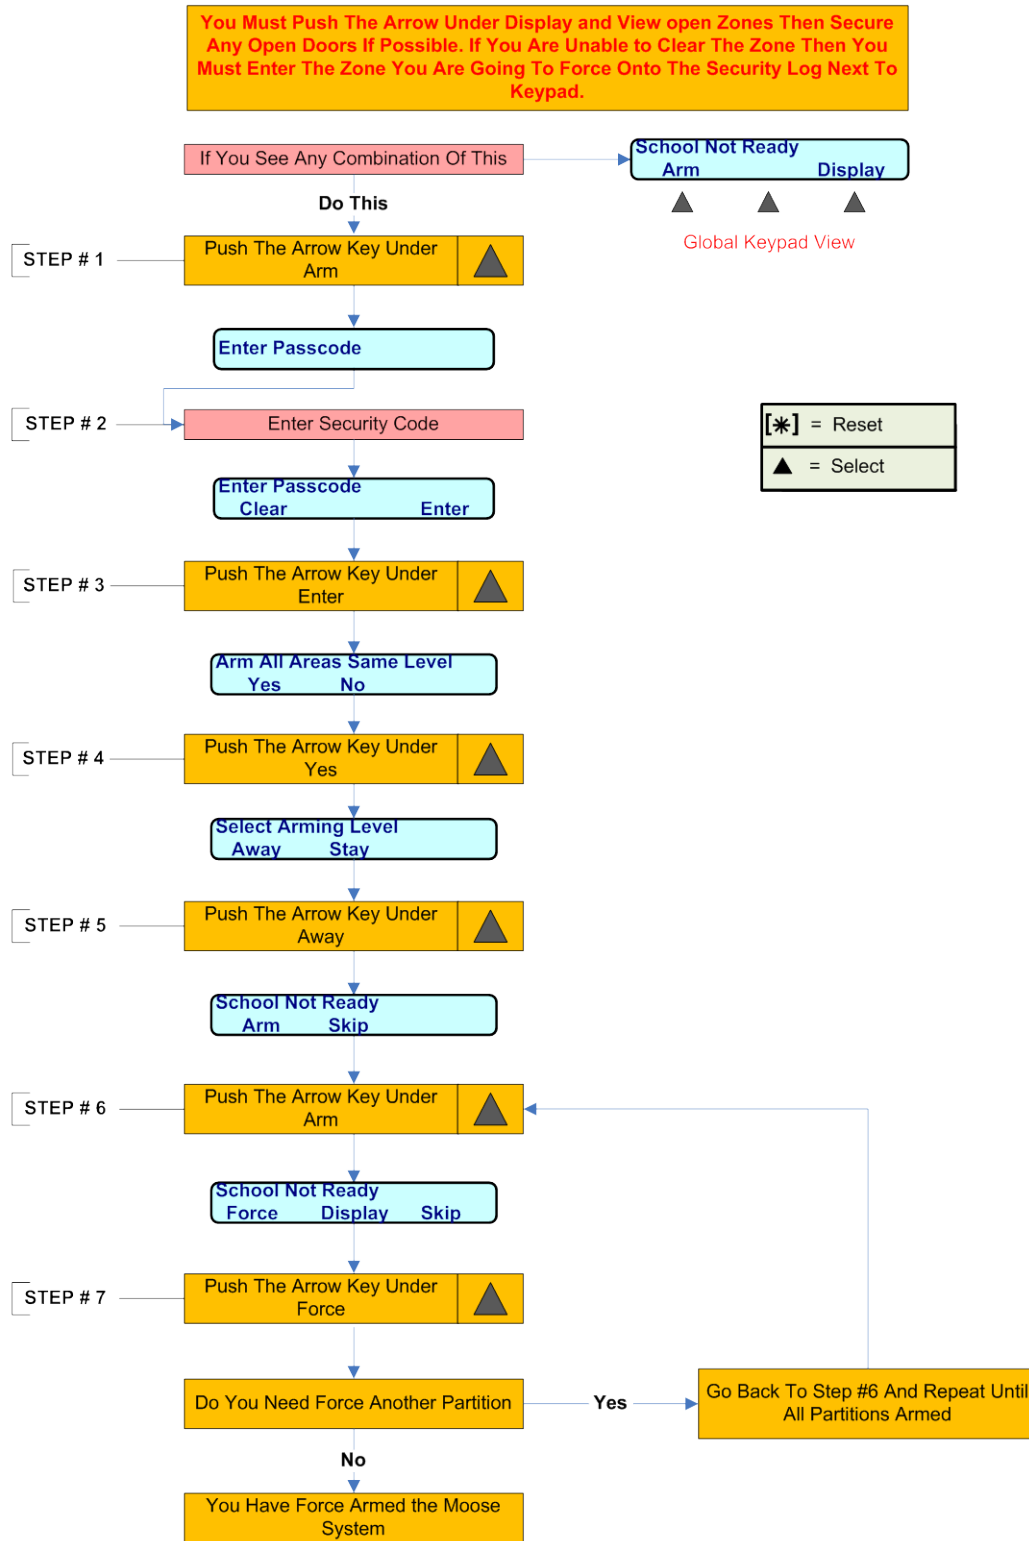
You Must Push The Arrow Under Display and View open Zones Then Secure Any Open Doors If Possible. If You Are Unable to Clear The Zone Then You Must Enter The Zone You Are Going To Force Onto The Security Log Next To Keypad.

If You See Any Combination Of This

School Not Ready
Arm Display

Global Keypad View

Do This

STEP # 1

Push The Arrow Key Under Arm

Enter Passcode

STEP # 2

Enter Security Code

[✱] = Reset
▲ = Select

Enter Passcode
Clear Enter

STEP # 3

Push The Arrow Key Under Enter

Arm All Areas Same Level
Yes No

STEP # 4

Push The Arrow Key Under Yes

Select Arming Level
Away Stay

STEP # 5

Push The Arrow Key Under Away

School Not Ready
Arm Skip

STEP # 6

Push The Arrow Key Under Arm

School Not Ready
Force Display Skip

STEP # 7

Push The Arrow Key Under Force

Do You Need Force Another Partition

Yes

Go Back To Step #6 And Repeat Until All Partitions Armed

No

You Have Force Armed the Moose System